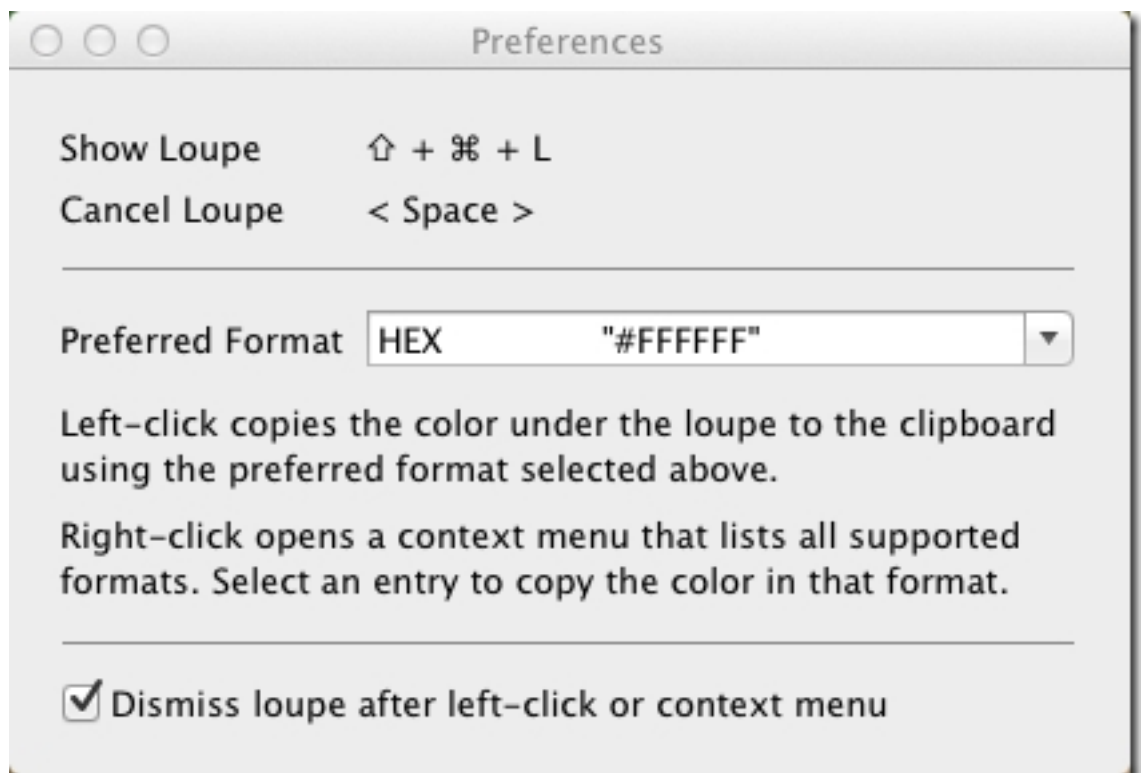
Preferences

Show Loupe ⇧ + ⌘ + L

Cancel Loupe < Space >

Preferred Format HEX "#FFFFFF"

Left-click copies the color under the loupe to the clipboard using the preferred format selected above.

Right-click opens a context menu that lists all supported formats. Select an entry to copy the color in that format.

☑ Dismiss loupe after left-click or context menu